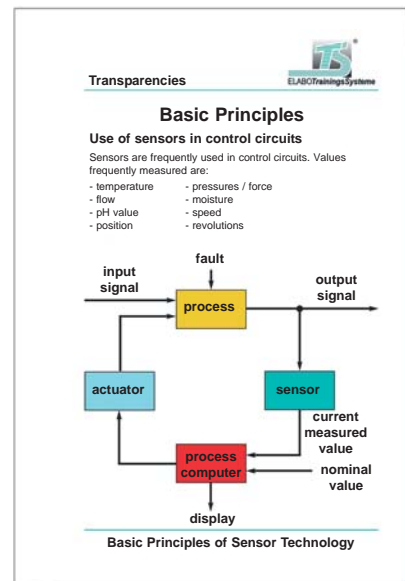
Transparencies

TS®
ELABOTrainingsSysteme

Basic Principles

Use of sensors in control circuits

Sensors are frequently used in control circuits. Values frequently measured are:

- temperature
- flow
- pH value
- position

- pressures / force
- moisture
- speed
- revolutions

fault

input signal

process

output signal

actuator

sensor

current measured value

process computer

nominal value

display

Basic Principles of Sensor Technology